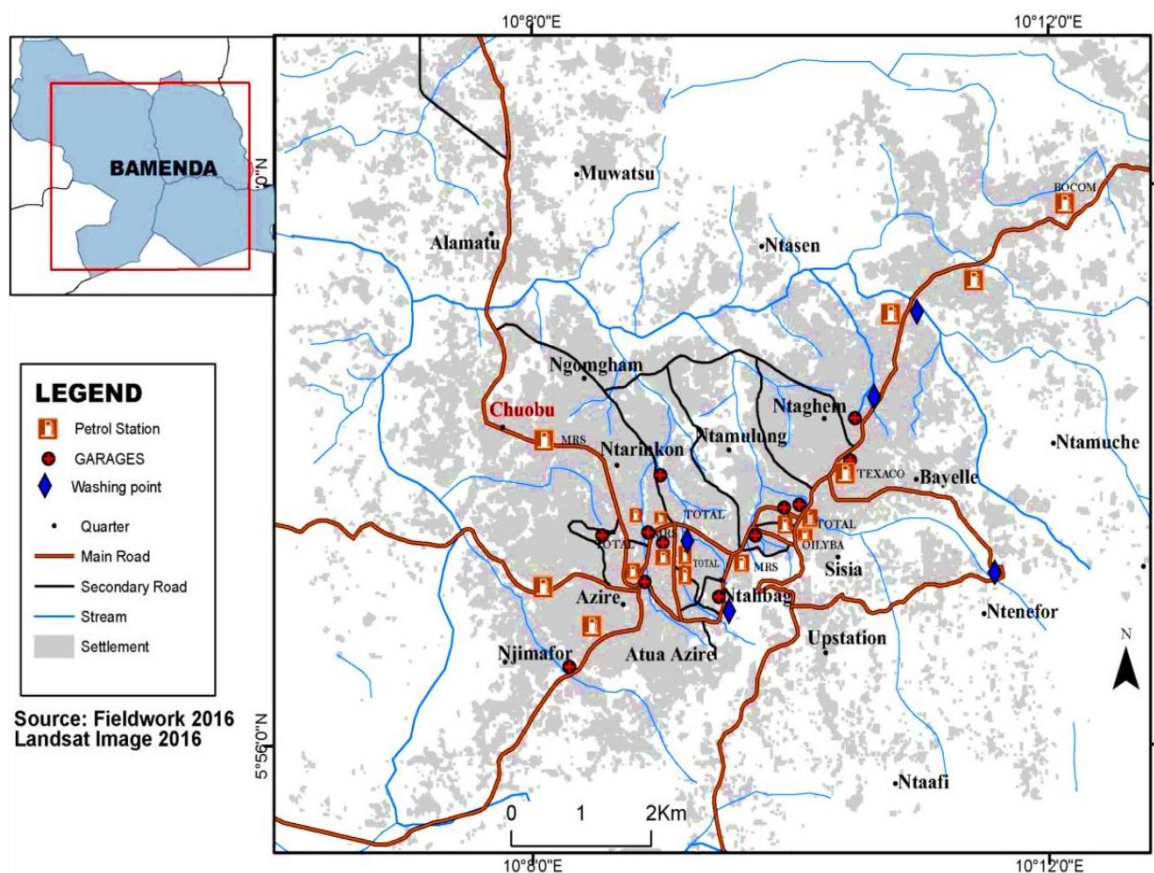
10°8'0"E

10°12'0"E

BAMENDA

0"N

LEGEND

Petrol Station

GARAGES

Washing point

Quarter

Main Road

Secondary Road

Stream

Settlement

Source: Fieldwork 2016
Landsat Image 2016

5°56'0"N

Muwatsu

Alamatu

Ntasen

BOCOM

Ngomgham

Chuobu

MRS

Ntarinkon

Ntamulung

Ntaghem

TEXACO

Bayelle

Ntamuche

TOTAL

TOTAL

TOTAL

TOTAL

OILYBA

MRS

Sisia

Azire

Ntahbag

Ntenefor

Upstation

Njimafor

Atua Azire

N

Ntaafi

0 1 2Km

10°8'0"E

10°12'0"E